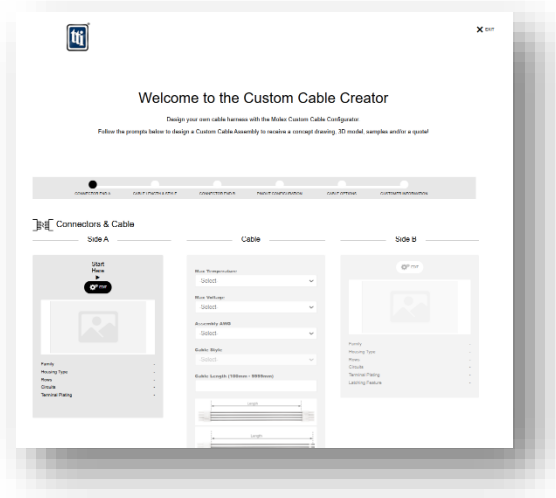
tti

EXIT

Welcome to the Custom Cable Creator

Design your own cable harness with the Molex Custom Cable Configurator

Follow the prompts below to design a Custom Cable Assembly to receive a concept drawing, 3D model, samples and/or a quote!

CONNECTOR SIDE A
CABLE LENGTH & STYLE
CONNECTOR SIDE B
PINOUT CONFIGURATION
CABLE OPTIONS
CUSTOMER INFORMATION

Connectors & Cable

Side A

Start Here

PNF

Family
Housing Type
Rows
Circuits
Terminal Plating

Cable

Max Temperature
Select

Max Voltage
Select

Assembly AWG
Select

Cable Style
Select

Cable Length (100mm - 9999mm)

Length

Length

Side B

PNF

Family
Housing Type
Rows
Circuits
Terminal Plating
Latching Feature